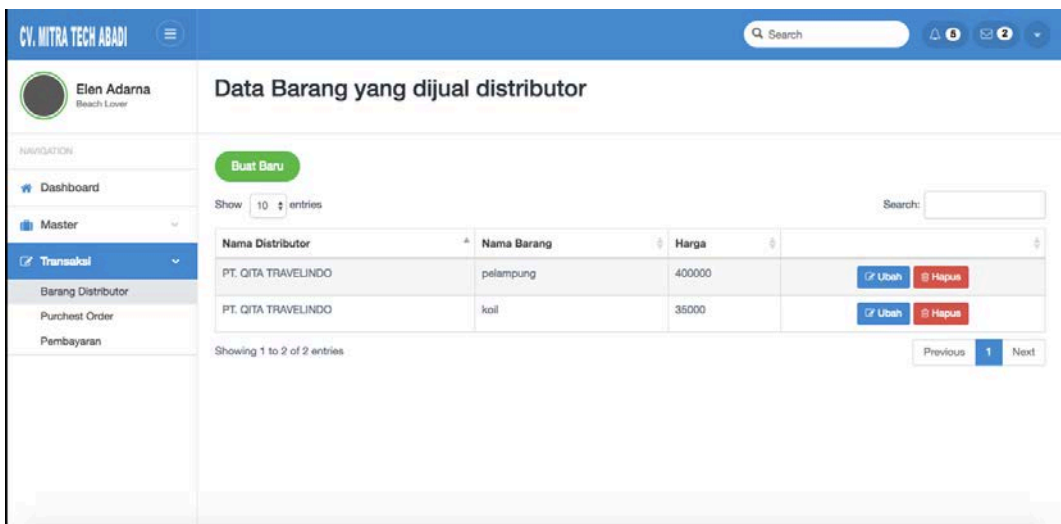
CV. MITRA TECH ABADI

Search

6 2

Elen Adarna
Beach Lover

NAVIGATION

Dashboard

Master

Transaksi

Barang Distributor

Purchest Order

Pembayaran

Data Barang yang dijual distributor

Buat Baru

Show 10 entries

Search:

| Nama Distributor | Nama Barang | Harga | |
|---|---|---|---|
| PT. QITA TRAVELINDO | pelampung | 400000 | Ubah Hapus |
| PT. QITA TRAVELINDO | koil | 35000 | Ubah Hapus |

Showing 1 to 2 of 2 entries

Previous 1 Next